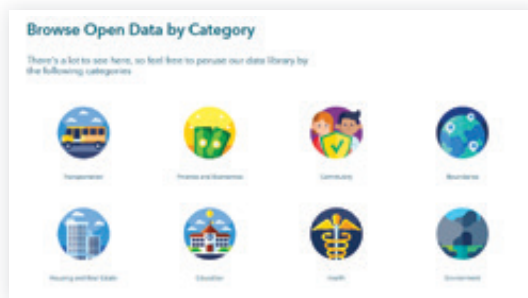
Browse Open Data by Category

There's a lot to see here, so feel free to peruse our data library by the following categories

Transportation

Finance and Businesses

Community

Boundaries

Housing and Real Estate

Education

Health

Environment